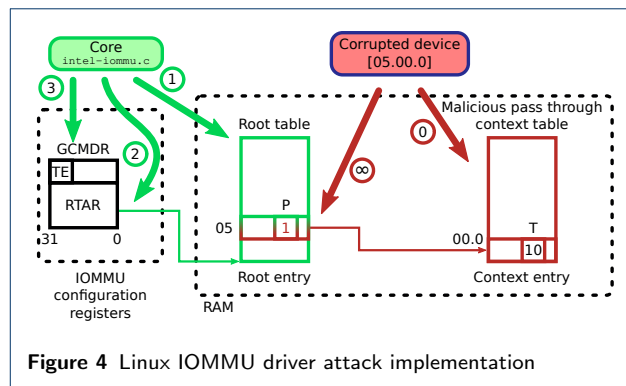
Core
intel-iommu.c

Corrupted device
[05.00.0]

1
3
2
∞
0

Root table

Malicious pass through context table

GCMDR
TE
RTAR
31
0

05
P
1

00.0
T
10

Root entry

Context entry

IOMMU configuration registers

RAM

**Figure 4** Linux IOMMU driver attack implementation